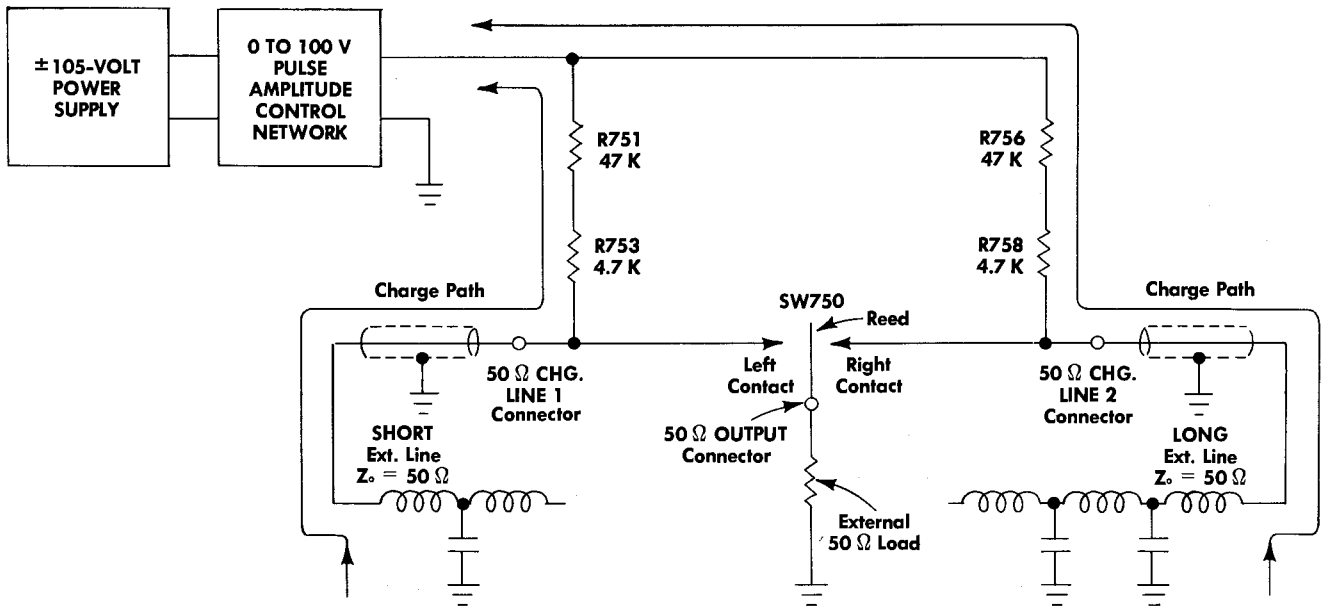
±105-VOLT POWER SUPPLY

0 TO 100 V PULSE AMPLITUDE CONTROL NETWORK

R751 47 K

R753 4.7 K

R756 47 K

R758 4.7 K

Charge Path

Charge Path

SW750

Reed

Left Contact

Right Contact

50 Ω CHG. LINE 1 Connector

50 Ω CHG. LINE 2 Connector

50 Ω OUTPUT Connector

SHORT Ext. Line $Z_o = 50\ \Omega$

LONG Ext. Line $Z_o = 50\ \Omega$

External 50 Ω Load